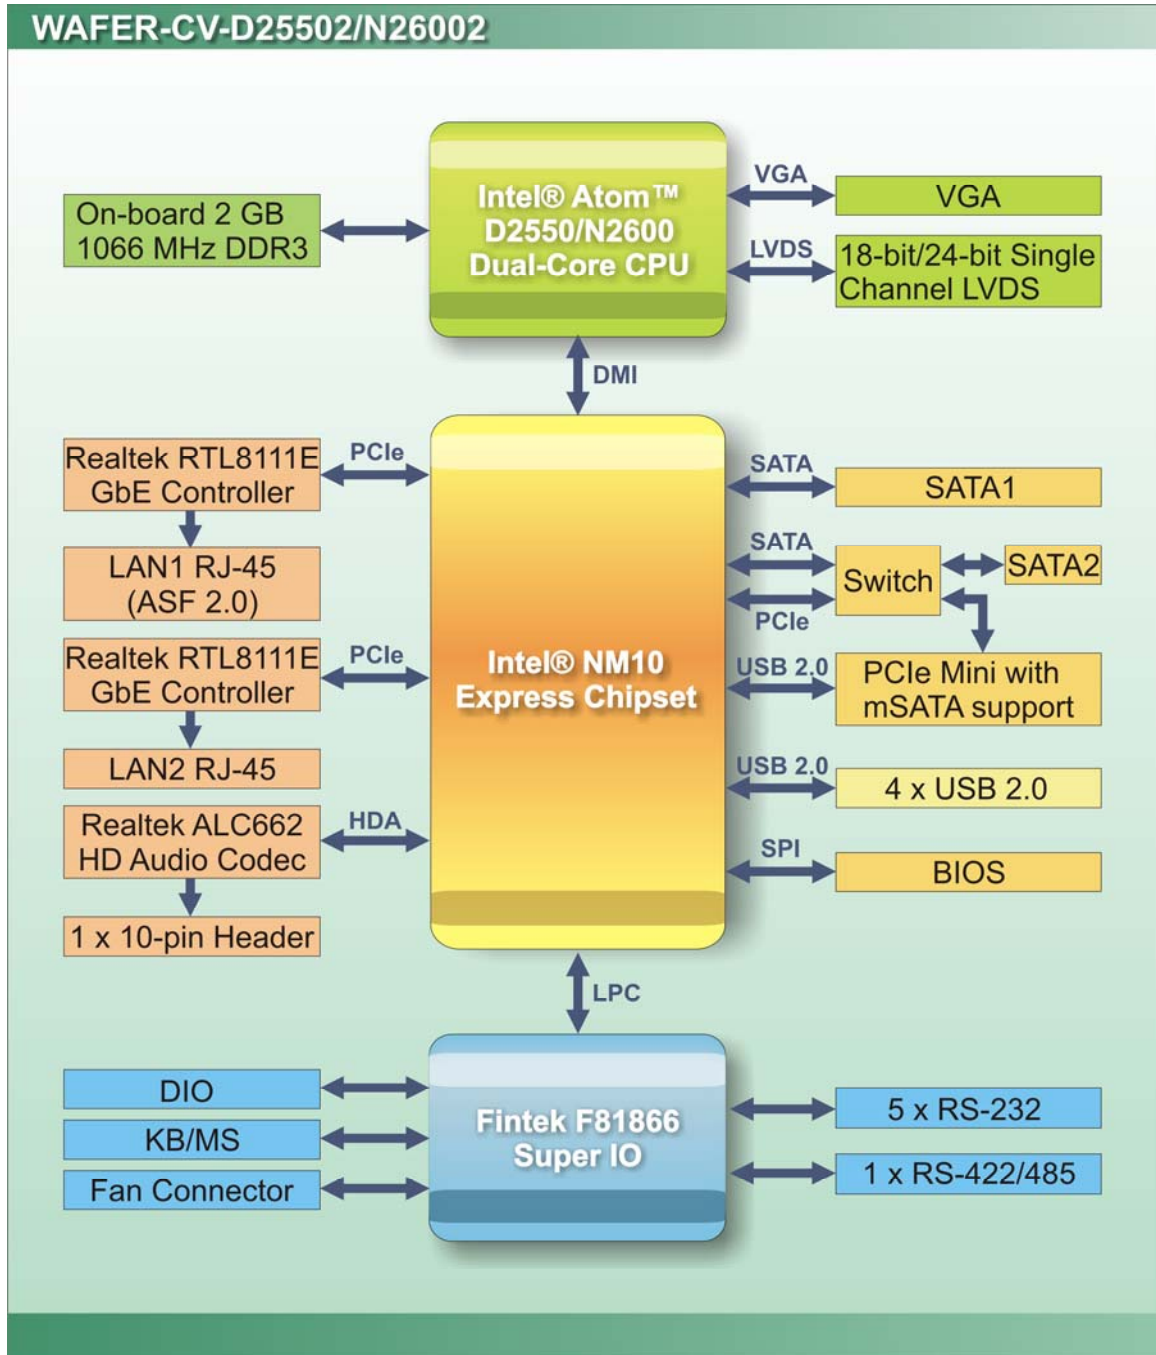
WAFER-CV-D25502/N26002

On-board 2 GB 1066 MHz DDR3

Intel® Atom™ D2550/N2600 Dual-Core CPU

VGA

VGA

LVDS

18-bit/24-bit Single Channel LVDS

DMI

Realtek RTL8111E GbE Controller

PCIe

LAN1 RJ-45 (ASF 2.0)

Realtek RTL8111E GbE Controller

PCIe

LAN2 RJ-45

Realtek ALC662 HD Audio Codec

HDA

1 x 10-pin Header

Intel® NM10 Express Chipset

SATA

SATA1

SATA

Switch

SATA2

PCIe

USB 2.0

PCIe Mini with mSATA support

USB 2.0

4 x USB 2.0

SPI

BIOS

LPC

DIO

KB/MS

Fan Connector

Fintek F81866 Super IO

5 x RS-232

1 x RS-422/485